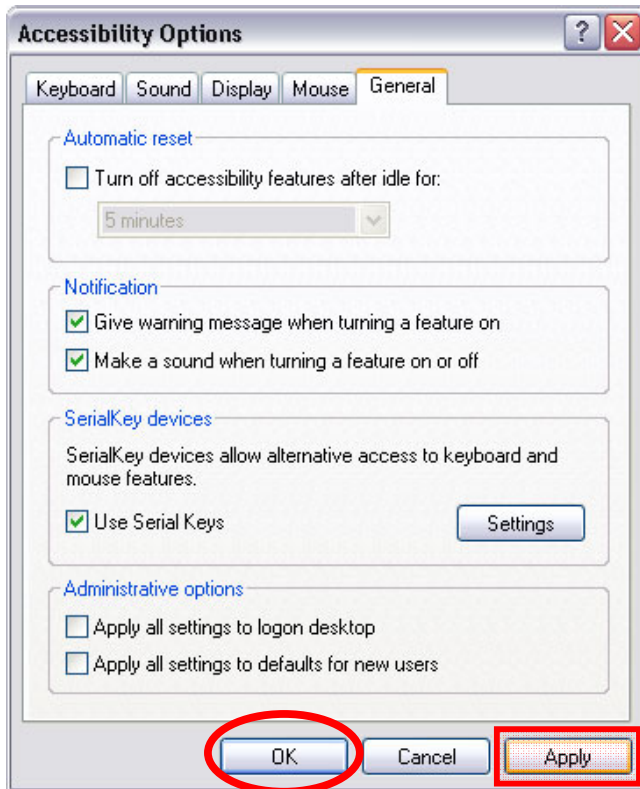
Accessibility Options

Keyboard
Sound
Display
Mouse
General

Automatic reset

Turn off accessibility features after idle for:

5 minutes

Notification

Give warning message when turning a feature on

Make a sound when turning a feature on or off

SerialKey devices

SerialKey devices allow alternative access to keyboard and mouse features.

Use Serial Keys

Settings

Administrative options

Apply all settings to logon desktop

Apply all settings to defaults for new users

OK
Cancel
Apply